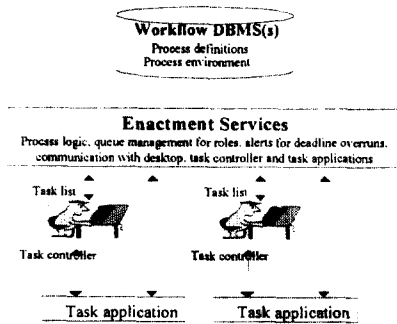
Workflow DBMS(s)
Process definitions
Process environment

Enactment Services
Process logic, queue management for roles, alerts for deadline overruns, communication with desktop, task controller and task applications

Task list

Task controller

Task application

Task list

Task controller

Task application